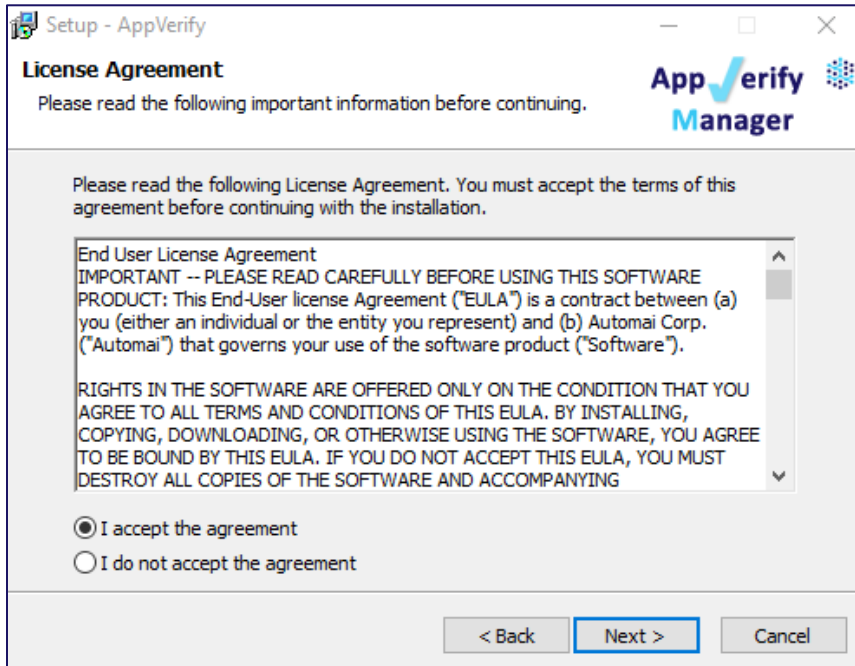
Setup - AppVerify

License Agreement

Please read the following important information before continuing.

AppVerify Manager

Please read the following License Agreement. You must accept the terms of this agreement before continuing with the installation.

End User License Agreement
IMPORTANT -- PLEASE READ CAREFULLY BEFORE USING THIS SOFTWARE PRODUCT: This End-User license Agreement ("EULA") is a contract between (a) you (either an individual or the entity you represent) and (b) Automai Corp. ("Automai") that governs your use of the software product ("Software").

RIGHTS IN THE SOFTWARE ARE OFFERED ONLY ON THE CONDITION THAT YOU AGREE TO ALL TERMS AND CONDITIONS OF THIS EULA. BY INSTALLING, COPYING, DOWNLOADING, OR OTHERWISE USING THE SOFTWARE, YOU AGREE TO BE BOUND BY THIS EULA. IF YOU DO NOT ACCEPT THIS EULA, YOU MUST DESTROY ALL COPIES OF THE SOFTWARE AND ACCOMPANYING

I accept the agreement

I do not accept the agreement

< Back

Next >

Cancel